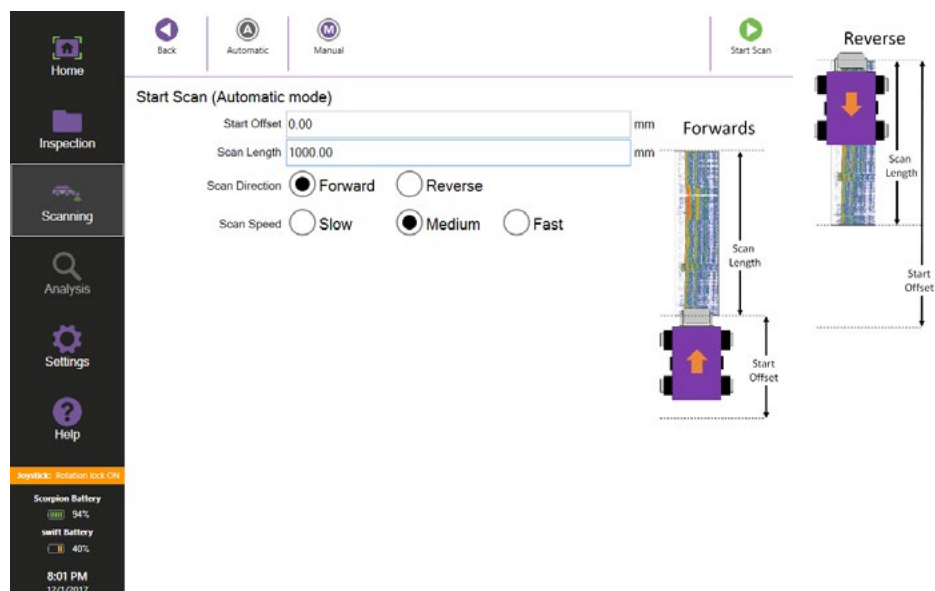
Home

Inspection

Scanning

Analysis

Settings

Help

Joystick: Rotation lock ON

Scorpion Battery
94%

swift Battery
40%

8:01 PM
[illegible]

Back

Automatic

Manual

Start Scan

Start Scan (Automatic mode)

Start Offset 0.00 mm

Scan Length 1000.00 mm

Scan Direction Forward Reverse

Scan Speed Slow Medium Fast

Forwards

Scan Length

Start Offset

Reverse

Scan Length

Start Offset